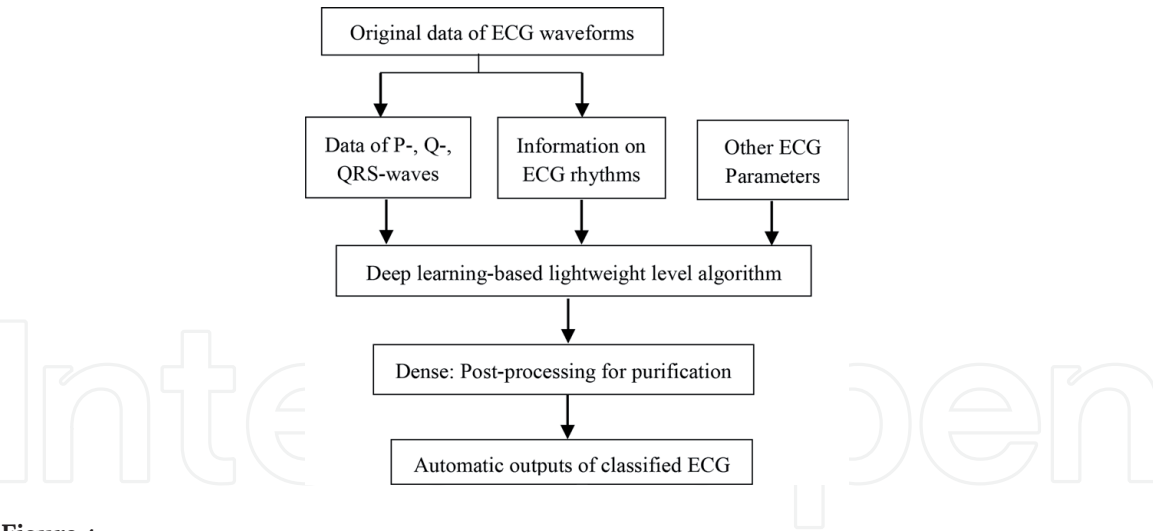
Original data of ECG waveforms

Data of P-, Q-, QRS-waves

Information on ECG rhythms

Other ECG Parameters

Deep learning-based lightweight level algorithm

Dense: Post-processing for purification

Automatic outputs of classified ECG

IntechOpen

Figure 4.